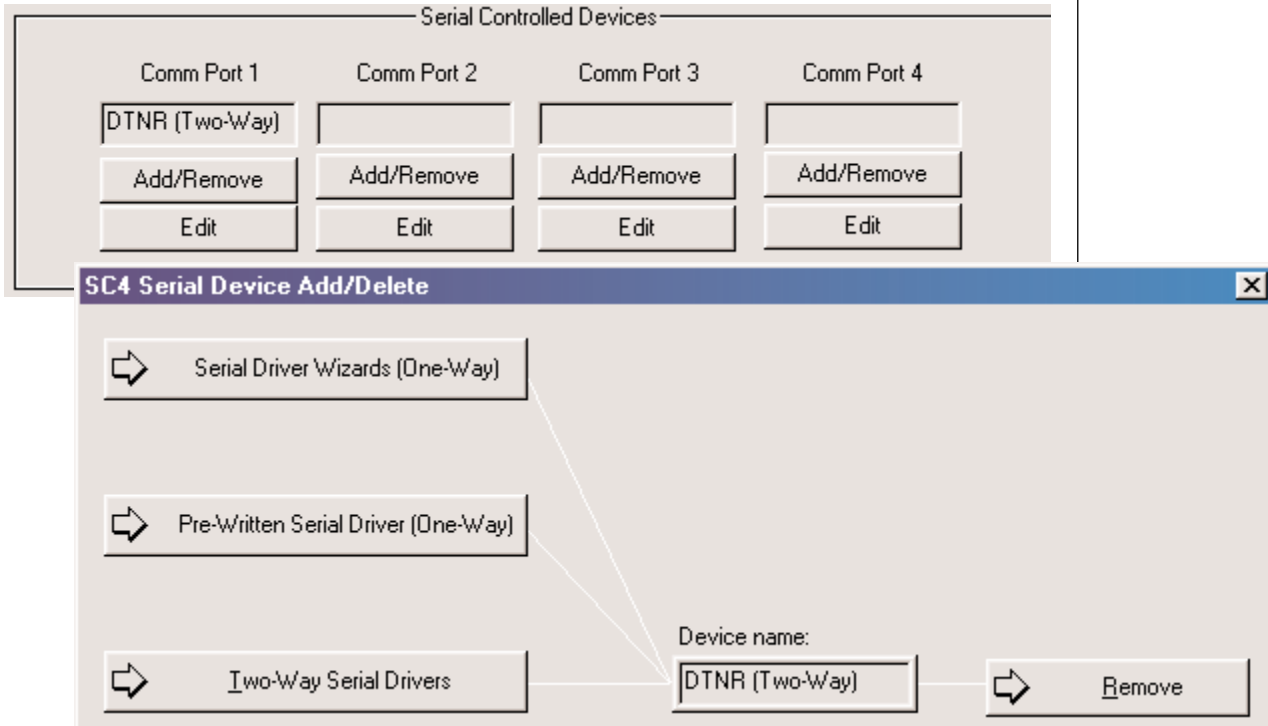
Serial Controlled Devices

Comm Port 1
DTNR (Two-Way)
Add/Remove
Edit

Comm Port 2
Add/Remove
Edit

Comm Port 3
Add/Remove
Edit

Comm Port 4
Add/Remove
Edit

SC4 Serial Device Add/Delete

Serial Driver Wizards (One-Way)

Pre-Written Serial Driver (One-Way)

Two-Way Serial Drivers

Device name:
DTNR (Two-Way)

Remove